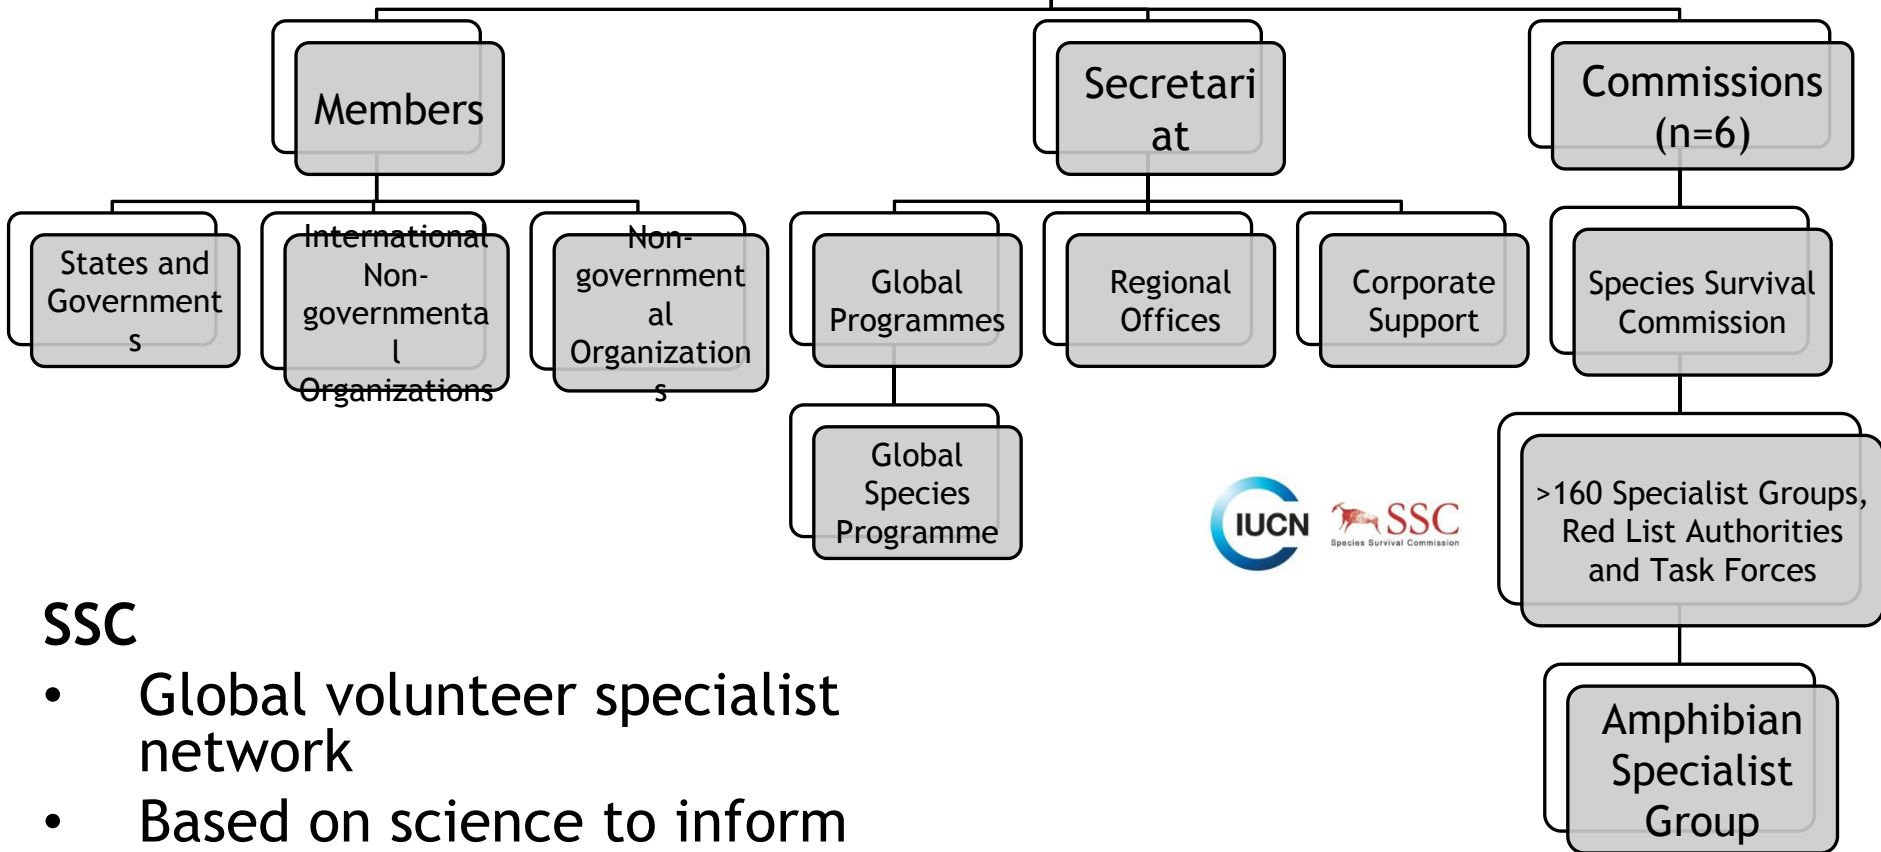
Members

Secretari at

Commissions (n=6)

States and Government s

International Non-governmenta l Organizations

Non-government al Organization s

Global Programmes

Regional Offices

Corporate Support

Species Survival Commission

Global Species Programme

>160 Specialist Groups, Red List Authorities and Task Forces

IUCN

SSC
Species Survival Commission

Amphibian Specialist Group

SSC
• Global volunteer specialist network
• Based on science to inform